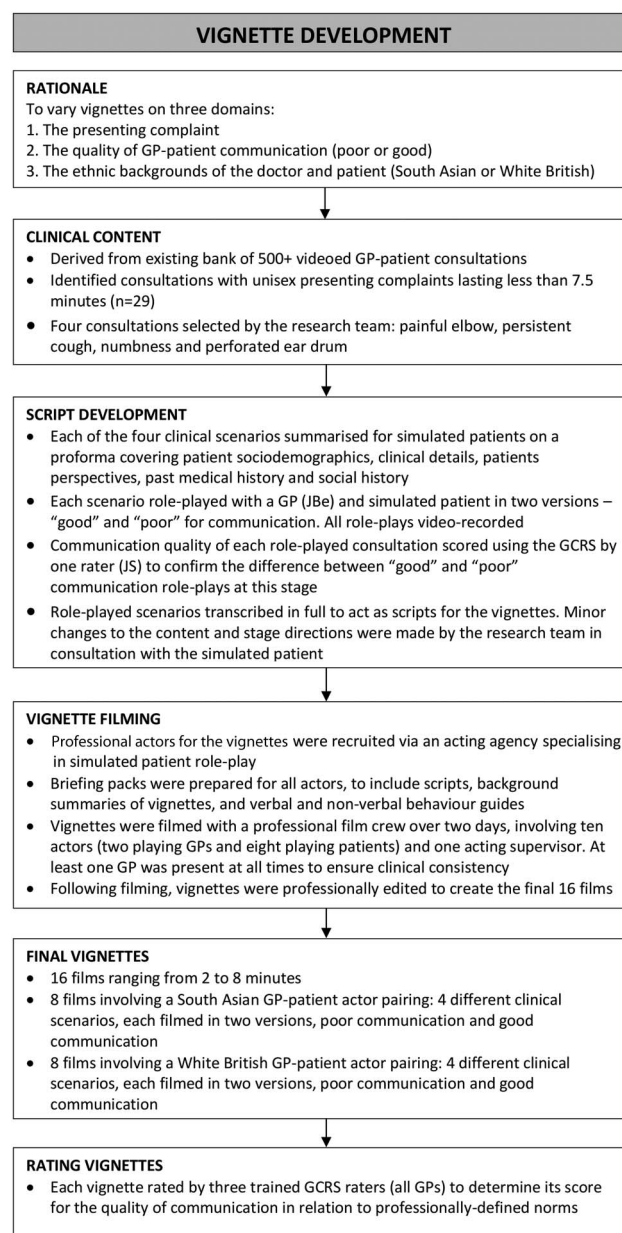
VIGNETTE DEVELOPMENT

RATIONALE
To vary vignettes on three domains:
1. The presenting complaint
2. The quality of GP-patient communication (poor or good)
3. The ethnic backgrounds of the doctor and patient (South Asian or White British)

CLINICAL CONTENT
- Derived from existing bank of 500+ videoed GP-patient consultations
- Identified consultations with unisex presenting complaints lasting less than 7.5 minutes (n=29)
- Four consultations selected by the research team: painful elbow, persistent cough, numbness and perforated ear drum

SCRIPT DEVELOPMENT
- Each of the four clinical scenarios summarised for simulated patients on a proforma covering patient sociodemographics, clinical details, patients perspectives, past medical history and social history
- Each scenario role-played with a GP (JBe) and simulated patient in two versions – "good" and "poor" for communication. All role-plays video-recorded
- Communication quality of each role-played consultation scored using the GCRS by one rater (JS) to confirm the difference between "good" and "poor" communication role-plays at this stage
- Role-played scenarios transcribed in full to act as scripts for the vignettes. Minor changes to the content and stage directions were made by the research team in consultation with the simulated patient

VIGNETTE FILMING
- Professional actors for the vignettes were recruited via an acting agency specialising in simulated patient role-play
- Briefing packs were prepared for all actors, to include scripts, background summaries of vignettes, and verbal and non-verbal behaviour guides
- Vignettes were filmed with a professional film crew over two days, involving ten actors (two playing GPs and eight playing patients) and one acting supervisor. At least one GP was present at all times to ensure clinical consistency
- Following filming, vignettes were professionally edited to create the final 16 films

FINAL VIGNETTES
- 16 films ranging from 2 to 8 minutes
- 8 films involving a South Asian GP-patient actor pairing: 4 different clinical scenarios, each filmed in two versions, poor communication and good communication
- 8 films involving a White British GP-patient actor pairing: 4 different clinical scenarios, each filmed in two versions, poor communication and good communication

RATING VIGNETTES
- Each vignette rated by three trained GCRS raters (all GPs) to determine its score for the quality of communication in relation to professionally-defined norms